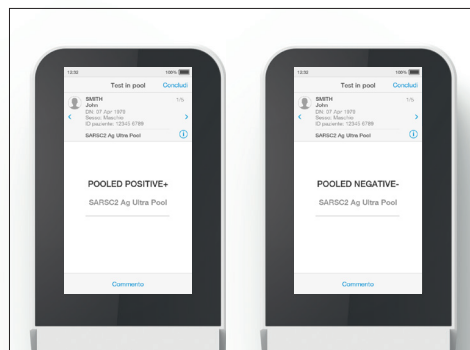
12:30 100%

Test in pool Concludi

SMITH
John
DN: 07 Apr 1978
Sesso: Maschio
ID paziente: 12345 6789

1/5

SARSC2 Ag Ultra Pool

POOLED POSITIVE+

SARSC2 Ag Ultra Pool

Commento

12:30 100%

Test in pool Concludi

SMITH
John
DN: 07 Apr 1978
Sesso: Maschio
ID paziente: 12345 6789

1/5

SARSC2 Ag Ultra Pool

POOLED NEGATIVE-

SARSC2 Ag Ultra Pool

Commento